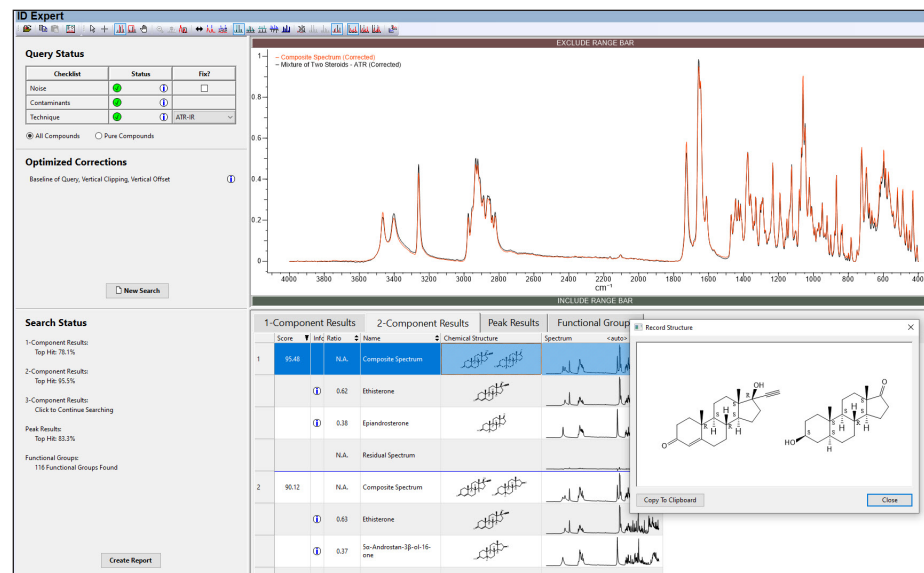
ID Expert

Query Status

| Checklist | Status | Fix? |
|---|---|---|
| Noise | | |
| Contaminants | | |
| Technique | | ATR-IR |

All Compounds Pure Compounds

Optimized Corrections

Baseline of Query, Vertical Clipping, Vertical Offset

New Search

Search Status

1-Component Results:
Top Hit: 78.1%

2-Component Results:
Top Hit: 95.5%

3-Component Results:
Click to Continue Searching

Peak Results:
Top Hit: 83.3%

Functional Groups:
116 Functional Groups Found

Create Report

EXCLUDE RANGE BAR

– Composite Spectrum (Corrected)
– Mixture of Two Steroids - ATR (Corrected)

0.8
0.6
0.4
0.2
0

4000 3800 3600 3400 3200 3000 2800 2600 2400 2200 2000 1800 1600 1400 1200 1000 800 600 400
cm⁻¹

INCLUDE RANGE BAR

1-Component Results | 2-Component Results | Peak Results | Functional Group

| | Score | Info | Ratio | Name | Chemical Structure | Spectrum <auto> |
|---|---|---|---|---|---|---|
| 1 | 95.48 | | N.A. | Composite Spectrum | | |
| | | | 0.62 | Ethisterone | | |
| | | | 0.38 | Epiandrosterone | | |
| | | | N.A. | Residual Spectrum | | |
| 2 | 90.12 | | N.A. | Composite Spectrum | | |
| | | | 0.63 | Ethisterone | | |
| | | | 0.37 | 5α-Androstan-3β-ol-16-one | | |

Record Structure

OH
O
H
H
H
S
R
S
S
O
HO
H
H
H
S
S
S
S
S
R
S
R
R

Copy To Clipboard
Close